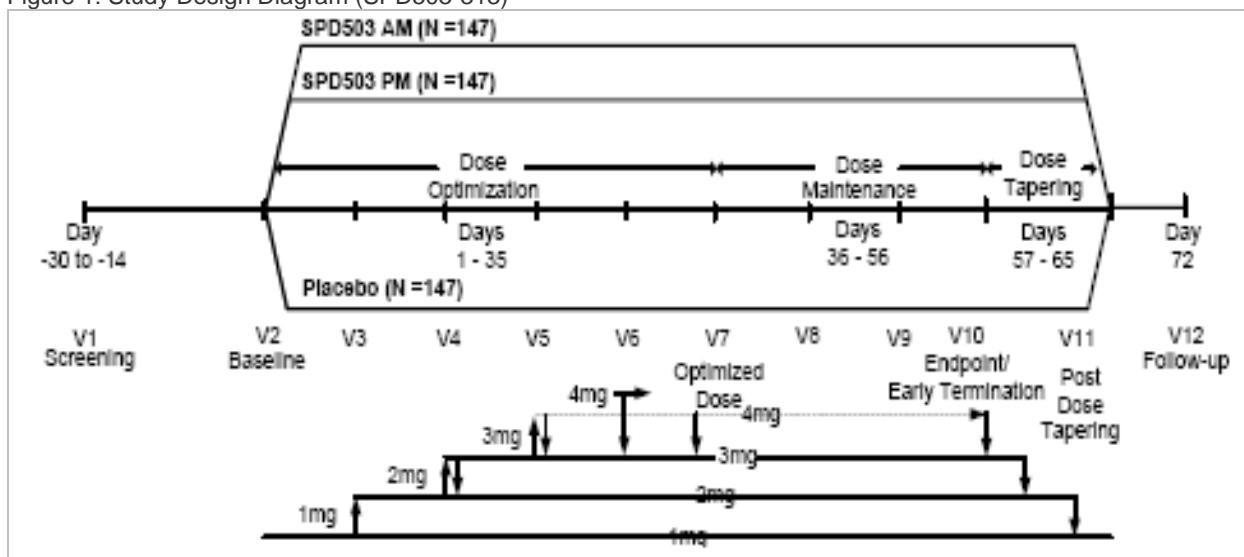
Figure 1: Study Design Diagram (SPD503-316)

SPD503 AM (N =147)

SPD503 PM (N =147)

Dose Optimization

Dose Maintenance

Dose Tapering

Day -30 to -14

Days 1 - 35

Days 36 - 56

Days 57 - 65

Day 72

Placebo (N =147)

V1 Screening

V2 Baseline

V3

V4

V5

V6

V7

V8

V9

V10 Endpoint/ Early Termination

V11 Post Dose Tapering

V12 Follow-up

Optimized Dose

4mg

4mg

3mg

3mg

2mg

2mg

1mg

1mg